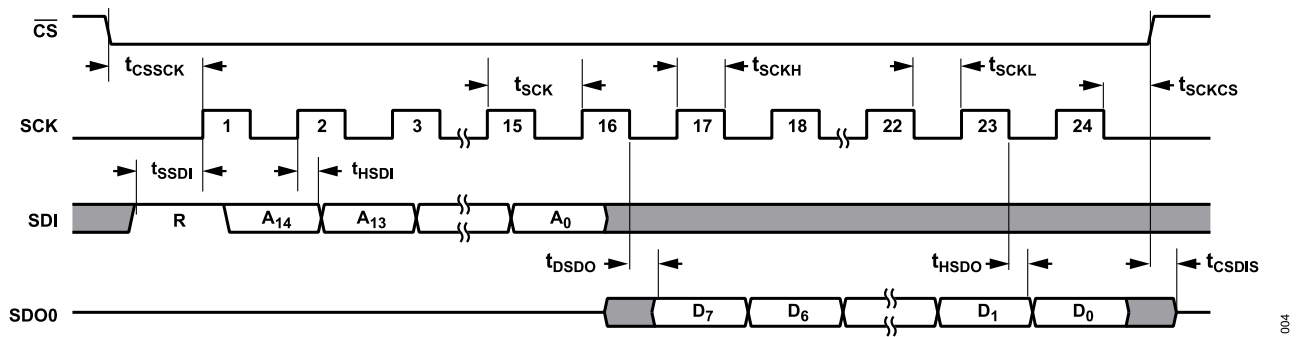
$\overline{CS}$

$t_{CSSCK}$

$t_{SCK}$

$t_{SCKH}$

$t_{SCKL}$

$t_{SCKCS}$

SCK

1 2 3 15 16 17 18 22 23 24

$t_{SSDI}$

$t_{HSDI}$

SDI

R

$A_{14}$

$A_{13}$

$A_0$

$t_{DSDO}$

$t_{HSDO}$

$t_{CSDIS}$

SDO0

$D_7$

$D_6$

$D_1$

$D_0$

004